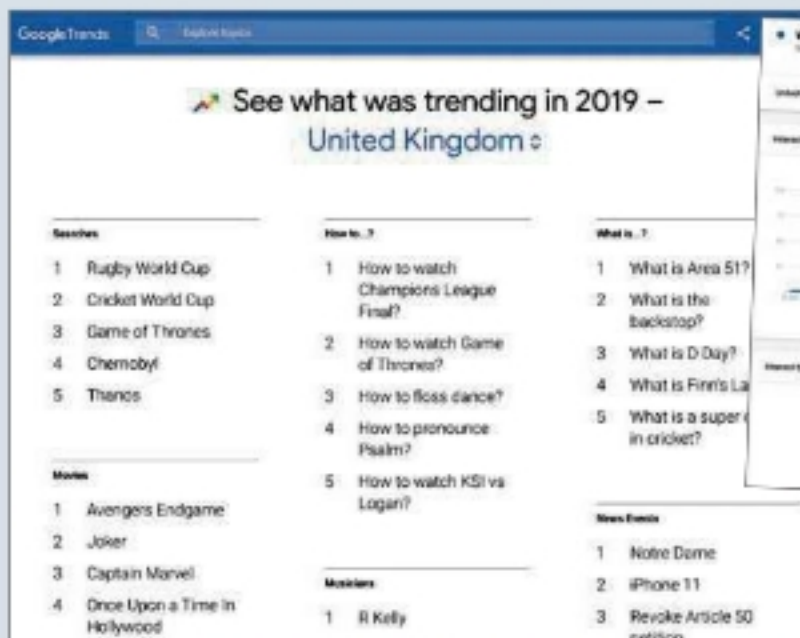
Google Trends

Explore topics

See what was trending in 2019 – United Kingdom

Searches
1 Rugby World Cup
2 Cricket World Cup
3 Game of Thrones
4 Chernobyl
5 Thanos

Movies
1 Avengers Endgame
2 Joker
3 Captain Marvel
4 Once Upon a Time In Hollywood

How to...?
1 How to watch Champions League Final?
2 How to watch Game of Thrones?
3 How to floss dance?
4 How to pronounce Psalm?
5 How to watch KSI vs Logan?

Musicians
1 R Kelly

What is...?
1 What is Area 51?
2 What is the backstop?
3 What is D Day?
4 What is Finn's La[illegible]
5 What is a super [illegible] in cricket?

News Events
1 Notre Dame
2 iPhone 11
3 Revoke Article 50 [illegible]